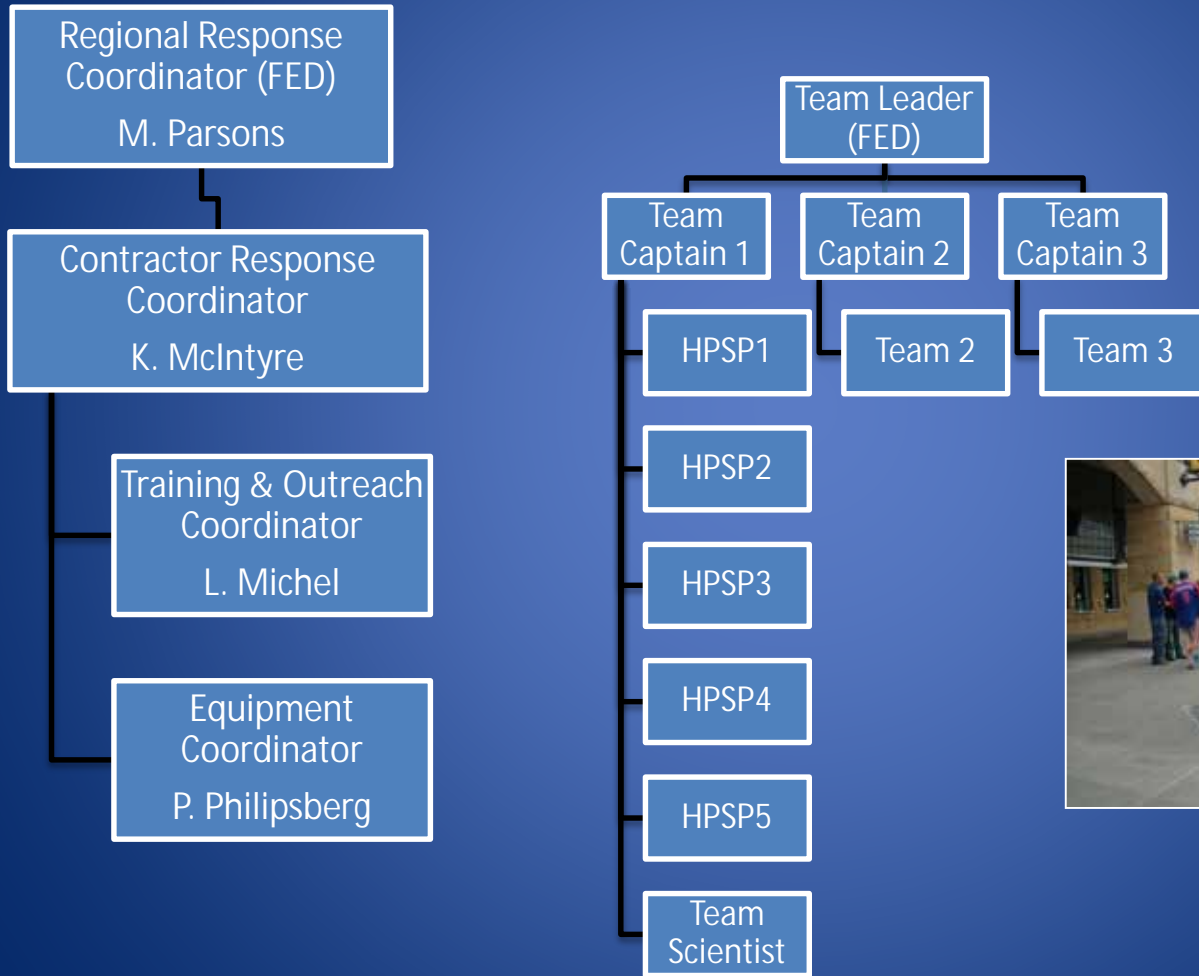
Regional Response Coordinator (FED)
M. Parsons

Contractor Response Coordinator
K. McIntyre

Training & Outreach Coordinator
L. Michel

Equipment Coordinator
P. Philipsberg

Team Leader (FED)

Team Captain 1

Team Captain 2

Team Captain 3

HPSP1

Team 2

Team 3

HPSP2

HPSP3

HPSP4

HPSP5

Team Scientist